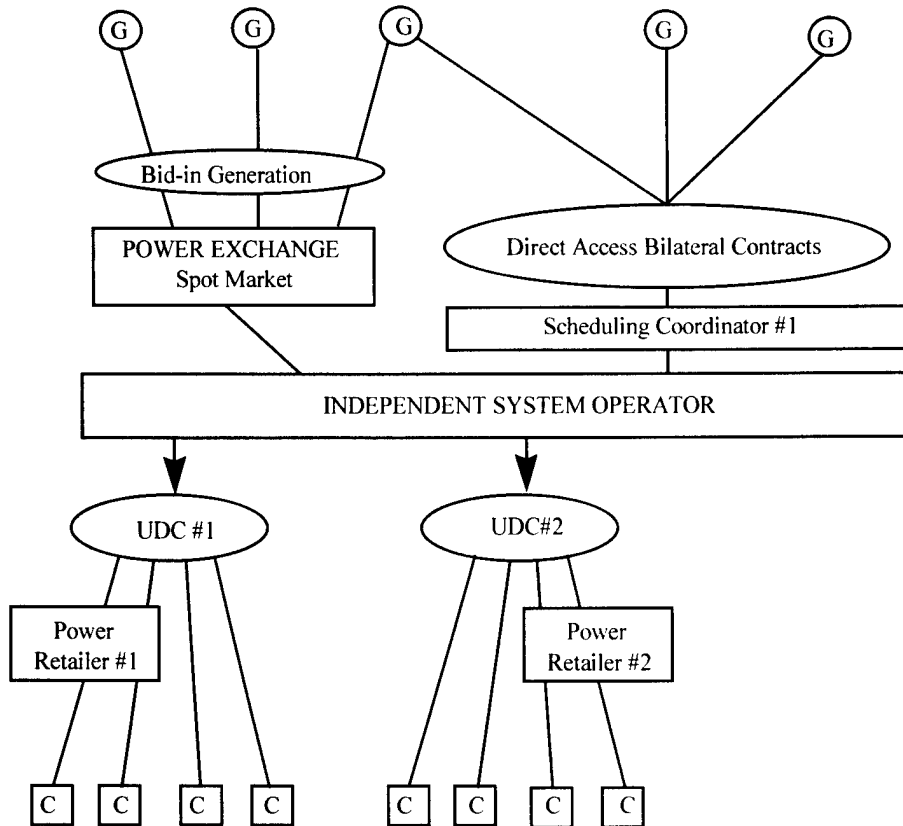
G G G G G

Bid-in Generation

POWER EXCHANGE
Spot Market

Direct Access Bilateral Contracts

Scheduling Coordinator #1

INDEPENDENT SYSTEM OPERATOR

UDC #1

UDC#2

Power Retailer #1

Power Retailer #2

C C C C C C C C